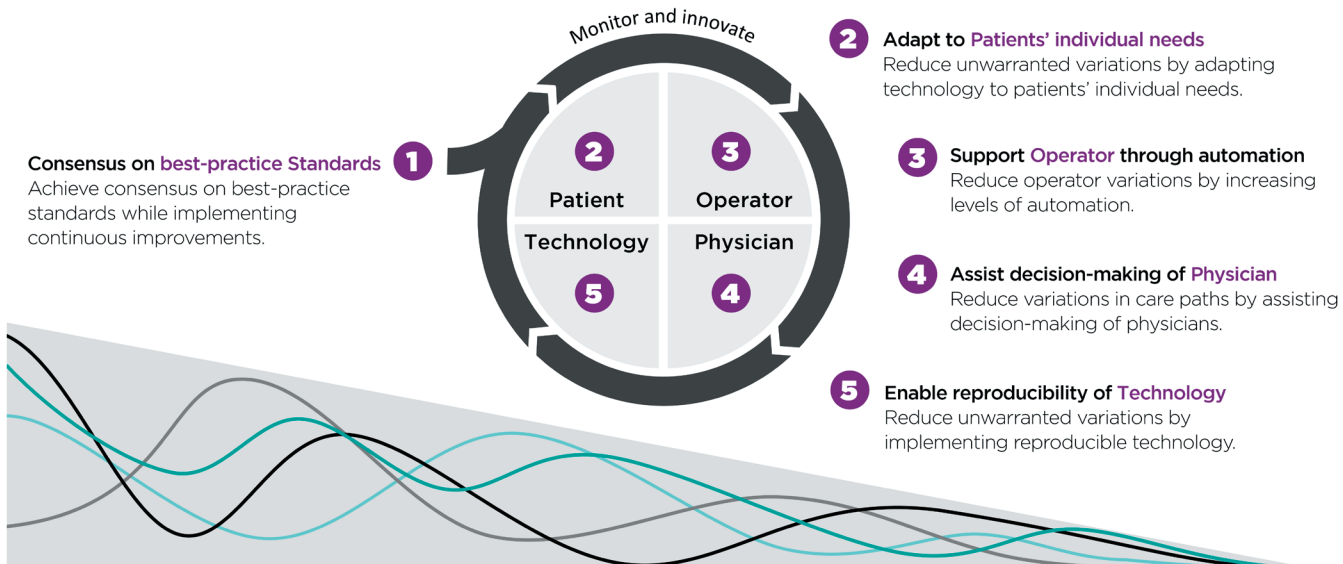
Monitor and innovate

1 Consensus on best-practice Standards
Achieve consensus on best-practice standards while implementing continuous improvements.

2 Patient

3 Operator

Technology

Physician

5

4

2 Adapt to Patients' individual needs
Reduce unwarranted variations by adapting technology to patients' individual needs.

3 Support Operator through automation
Reduce operator variations by increasing levels of automation.

4 Assist decision-making of Physician
Reduce variations in care paths by assisting decision-making of physicians.

5 Enable reproducibility of Technology
Reduce unwarranted variations by implementing reproducible technology.